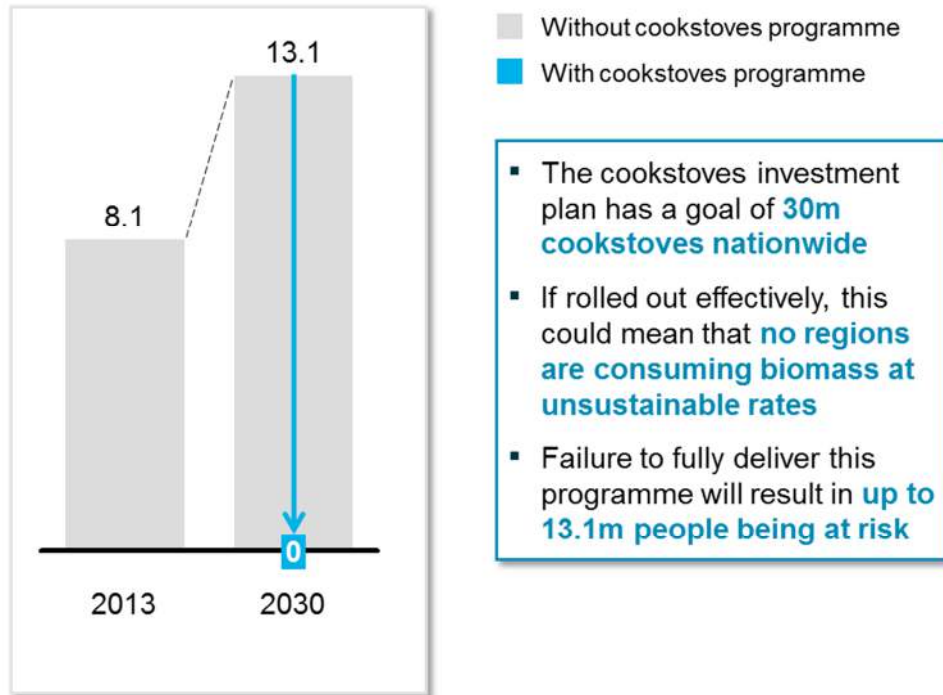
13.1

8.1

0

2013 2030

Without cookstoves programme

With cookstoves programme

- The cookstoves investment plan has a goal of **30m cookstoves nationwide**
- If rolled out effectively, this could mean that **no regions are consuming biomass at unsustainable rates**
- Failure to fully deliver this programme will result in **up to 13.1m people being at risk**